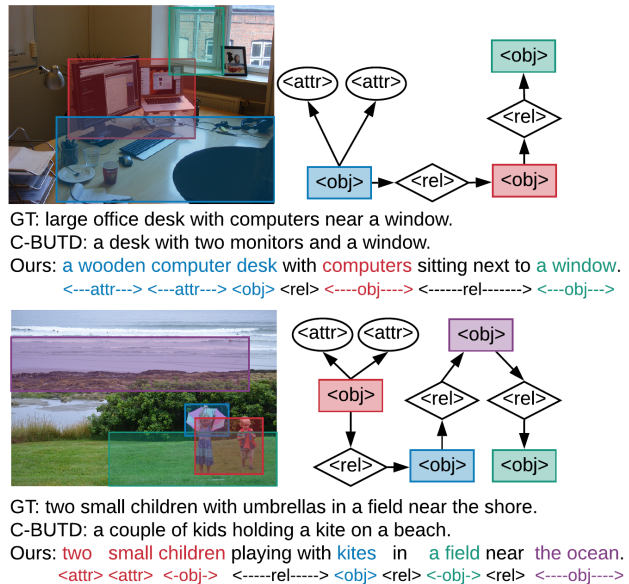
<attr> <attr> <obj> <rel> <obj> <rel> <obj>

GT: large office desk with computers near a window.
C-BUTD: a desk with two monitors and a window.
Ours: a wooden computer desk with computers sitting next to a window.
<---attr---> <---attr---> <obj> <rel> <----obj----> <------rel-------> <---obj--->

<attr> <attr> <obj> <obj> <rel> <rel> <rel> <obj> <obj>

GT: two small children with umbrellas in a field near the shore.
C-BUTD: a couple of kids holding a kite on a beach.
Ours: two small children playing with kites in a field near the ocean.
<attr> <attr> <-obj-> <-----rel-----> <obj> <rel> <-obj-> <rel> <----obj--->